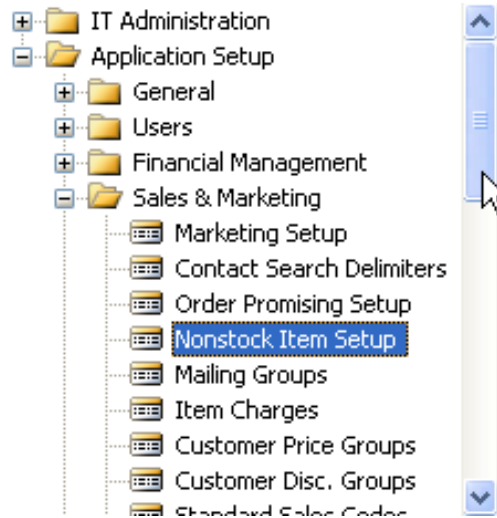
IT Administration
Application Setup
General
Users
Financial Management
Sales & Marketing
Marketing Setup
Contact Search Delimiters
Order Promising Setup
Nonstock Item Setup
Mailing Groups
Item Charges
Customer Price Groups
Customer Disc. Groups
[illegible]